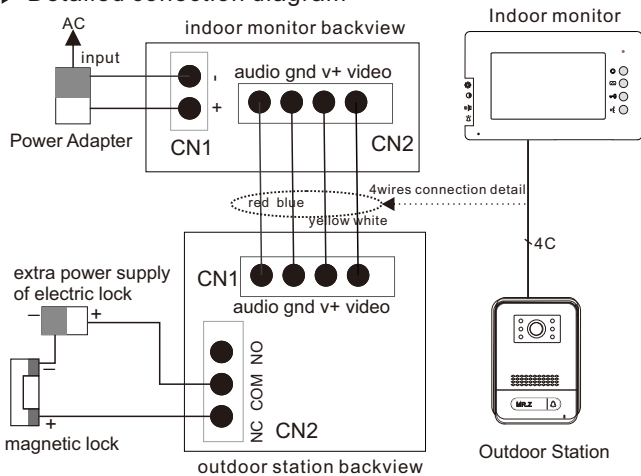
➢ Detailed connection diagram

AC
input
Power Adapter
indoor monitor backview
-
+
CN1
audio gnd v+ video
CN2
Indoor monitor
4wires connection detail
red blue
yellow white
4C
CN1
audio gnd v+ video
extra power supply of electric lock
–
+
–
+
NO
COM
NC
CN2
magnetic lock
outdoor station backview
Outdoor Station